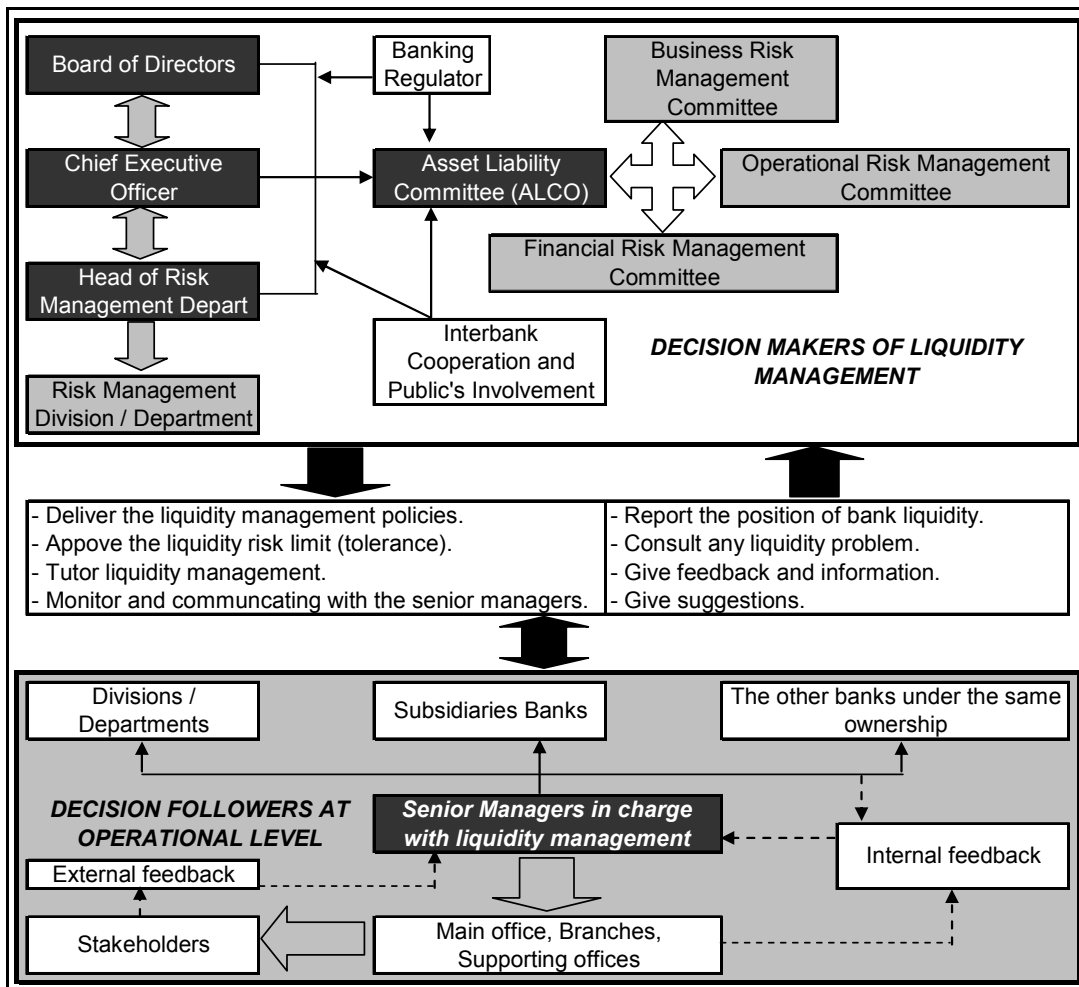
Board of Directors

Banking Regulator

Business Risk Management Committee

Chief Executive Officer

Asset Liability Committee (ALCO)

Operational Risk Management Committee

Head of Risk Management Depart

Financial Risk Management Committee

Interbank Cooperation and Public's Involvement

DECISION MAKERS OF LIQUIDITY MANAGEMENT

Risk Management Division / Department

- Deliver the liquidity management policies.
- Appove the liquidity risk limit (tolerance).
- Tutor liquidity management.
- Monitor and communcating with the senior managers.

- Report the position of bank liquidity.
- Consult any liquidity problem.
- Give feedback and information.
- Give suggestions.

Divisions / Departments

Subsidiaries Banks

The other banks under the same ownership

DECISION FOLLOWERS AT OPERATIONAL LEVEL

Senior Managers in charge with liquidity management

Internal feedback

External feedback

Stakeholders

Main office, Branches, Supporting offices